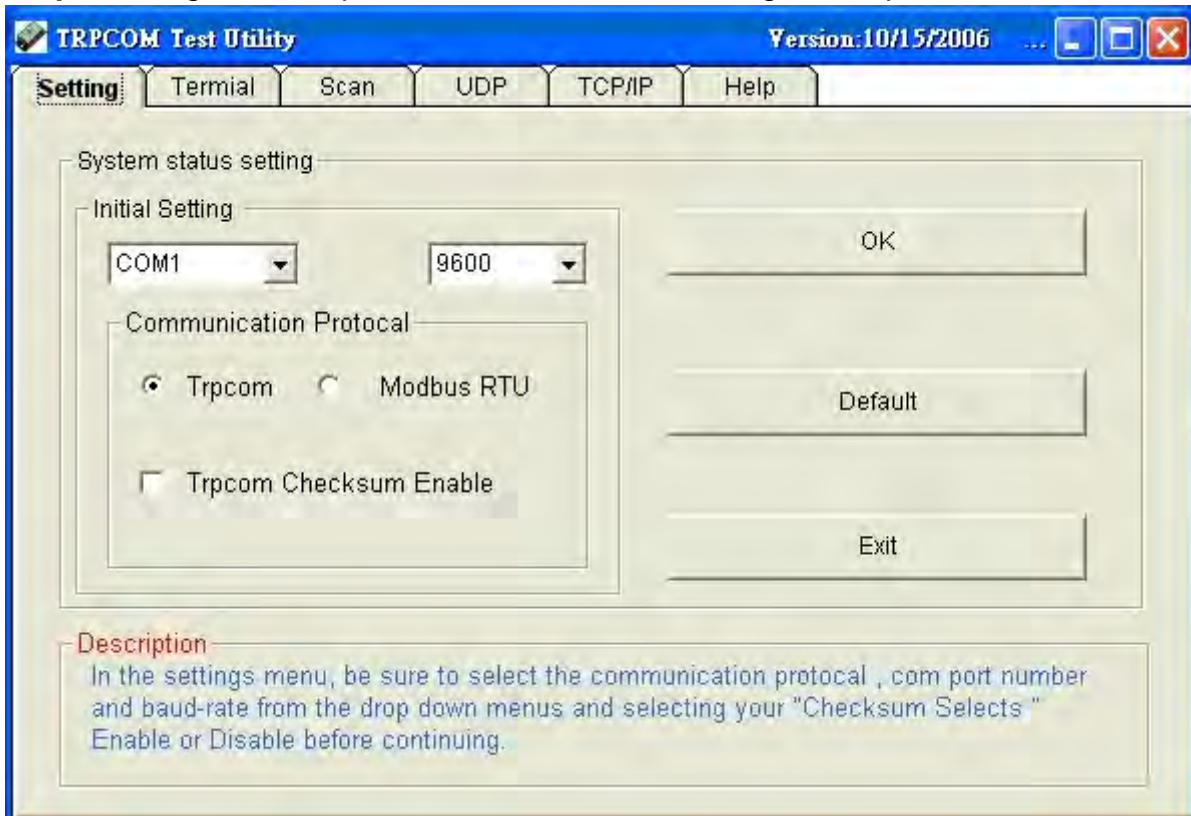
TRPCOM Test Utility
Version:10/15/2006 ...

Setting
Termial
Scan
UDP
TCP/IP
Help

System status setting

Initial Setting

COM1
9600

Communication Protocal

Trpcom
Modbus RTU

Trpcom Checksum Enable

OK

Default

Exit

Description
In the settings menu, be sure to select the communication protocal , com port number and baud-rate from the drop down menus and selecting your "Checksum Selects " Enable or Disable before continuing.